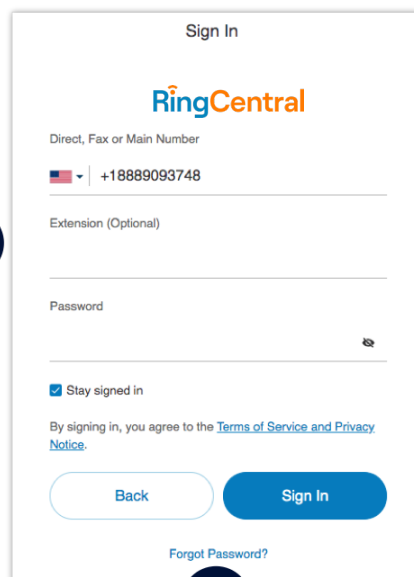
Sign In

RingCentral

Direct, Fax or Main Number

+18889093748

Extension (Optional)

Password

Stay signed in

By signing in, you agree to the Terms of Service and Privacy Notice.

Back

Sign In

Forgot Password?